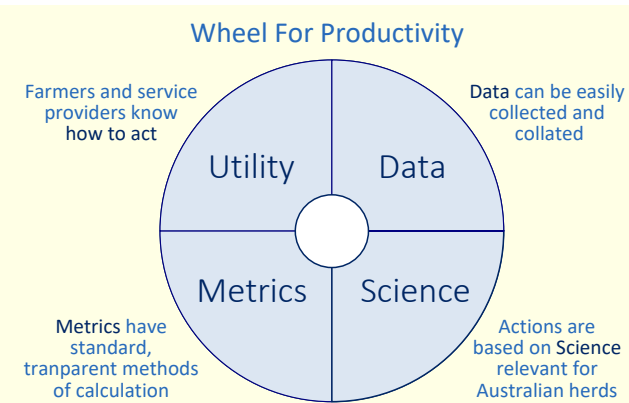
Wheel For Productivity

Farmers and service providers know how to act

Data can be easily collected and collated

Utility

Data

Metrics

Science

Metrics have standard, tranparent methods of calculation

Actions are based on Science relevant for Australian herds